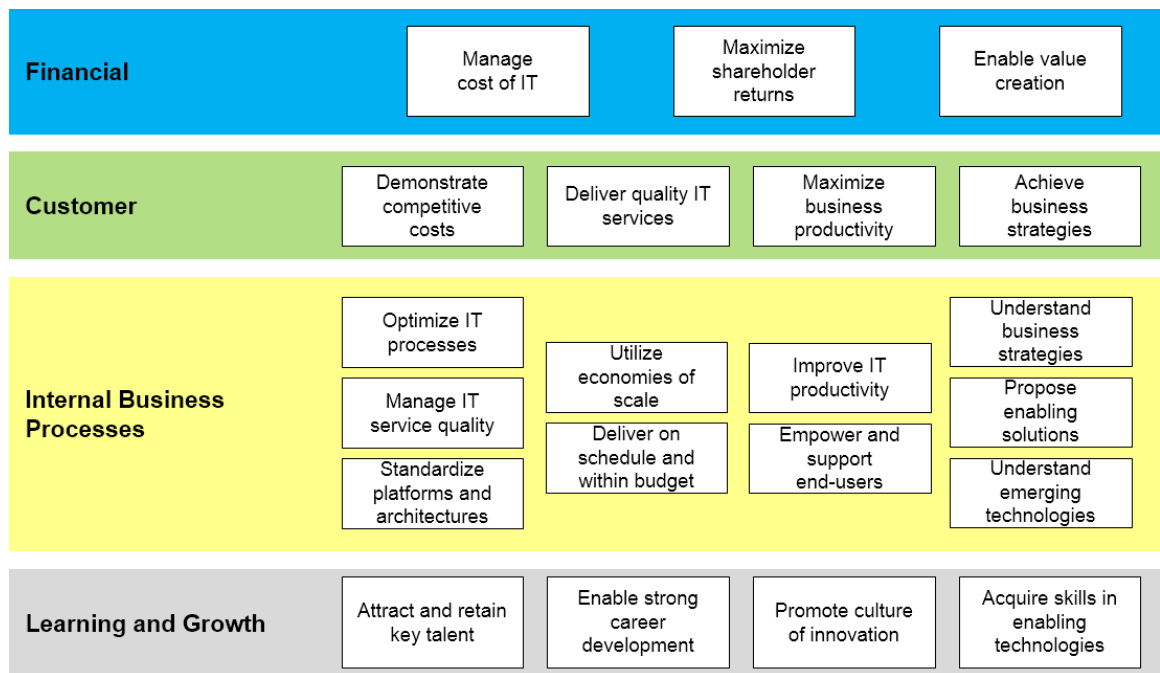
Financial

Manage cost of IT

Maximize shareholder returns

Enable value creation

Customer

Demonstrate competitive costs

Deliver quality IT services

Maximize business productivity

Achieve business strategies

Internal Business Processes

Optimize IT processes

Manage IT service quality

Standardize platforms and architectures

Utilize economies of scale

Deliver on schedule and within budget

Improve IT productivity

Empower and support end-users

Understand business strategies

Propose enabling solutions

Understand emerging technologies

Learning and Growth

Attract and retain key talent

Enable strong career development

Promote culture of innovation

Acquire skills in enabling technologies